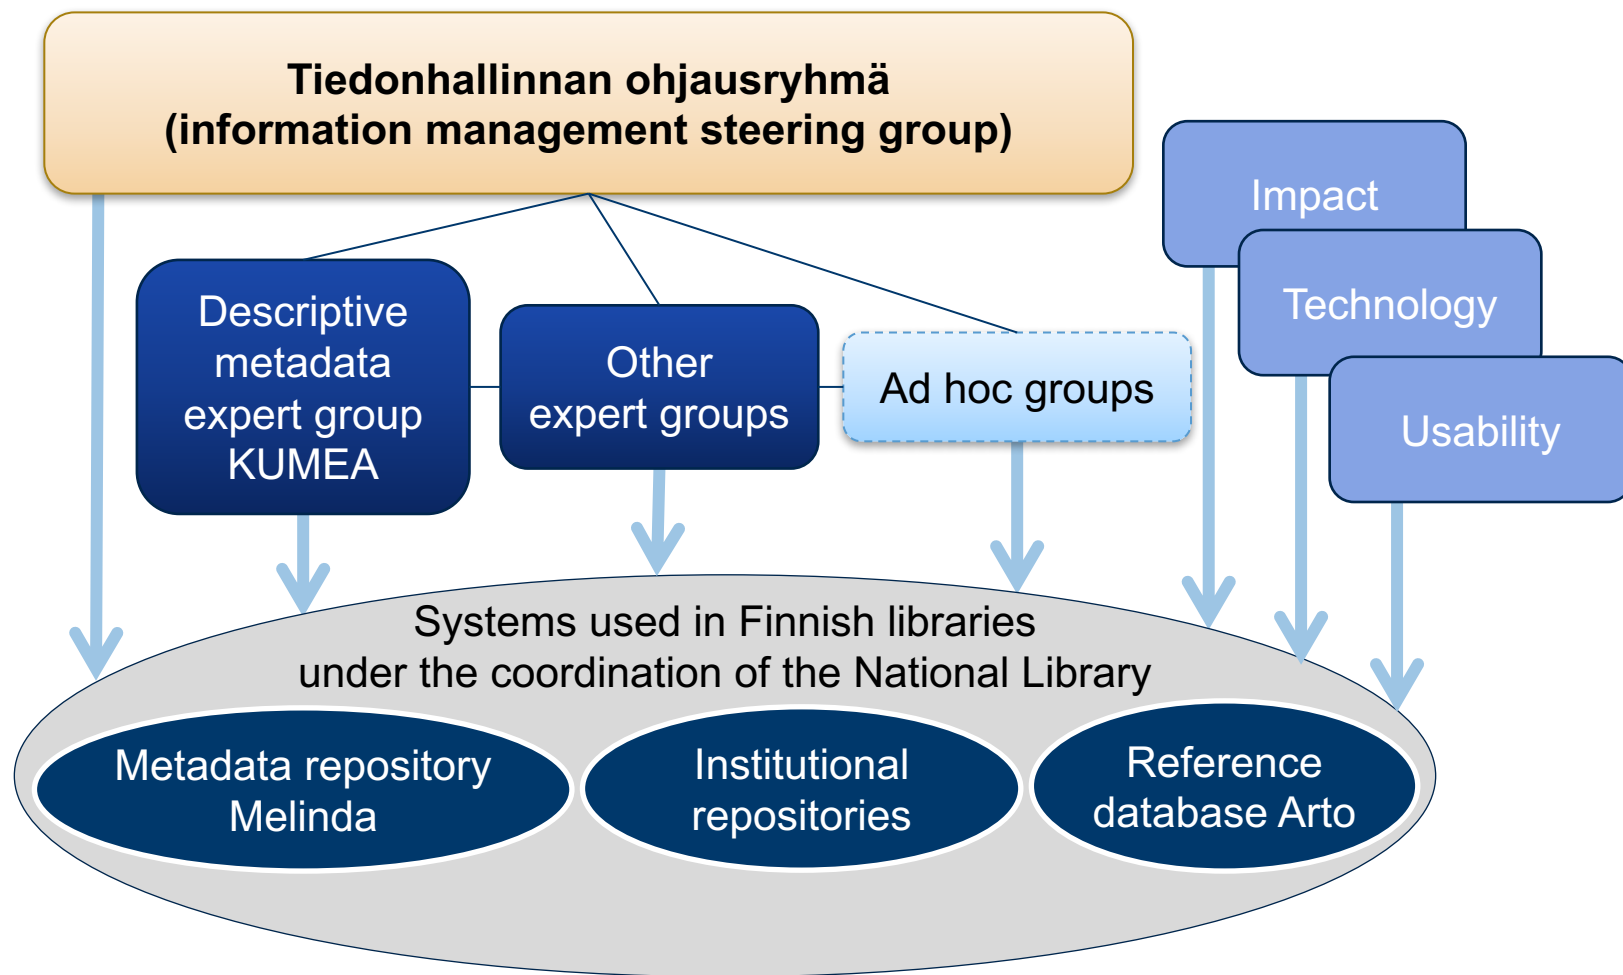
Tiedonhallinnan ohjausryhmä
(information management steering group)

Impact

Technology

Usability

Descriptive metadata expert group KUMEA

Other expert groups

Ad hoc groups

Systems used in Finnish libraries under the coordination of the National Library

Metadata repository Melinda

Institutional repositories

Reference database Arto